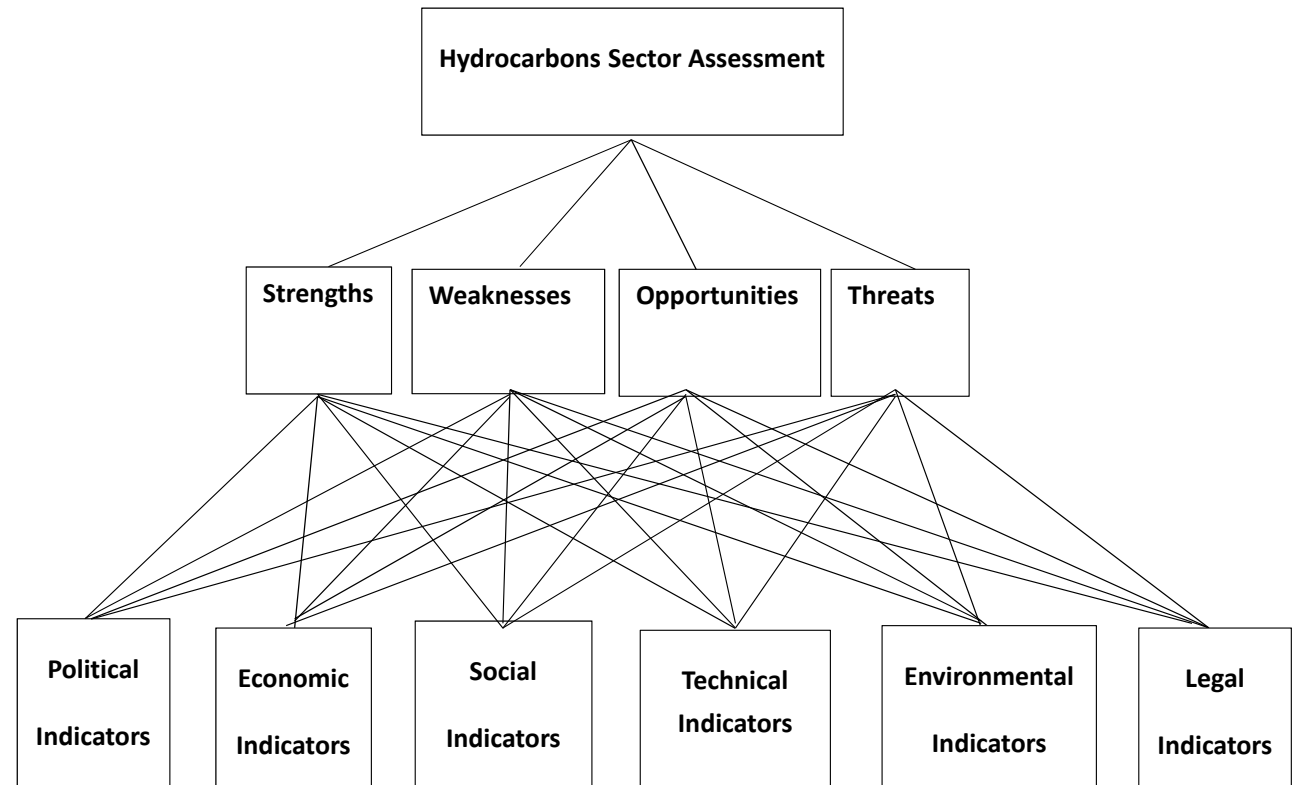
Hydrocarbons Sector Assessment

Strengths

Weaknesses

Opportunities

Threats

Political Indicators

Economic Indicators

Social Indicators

Technical Indicators

Environmental Indicators

Legal Indicators